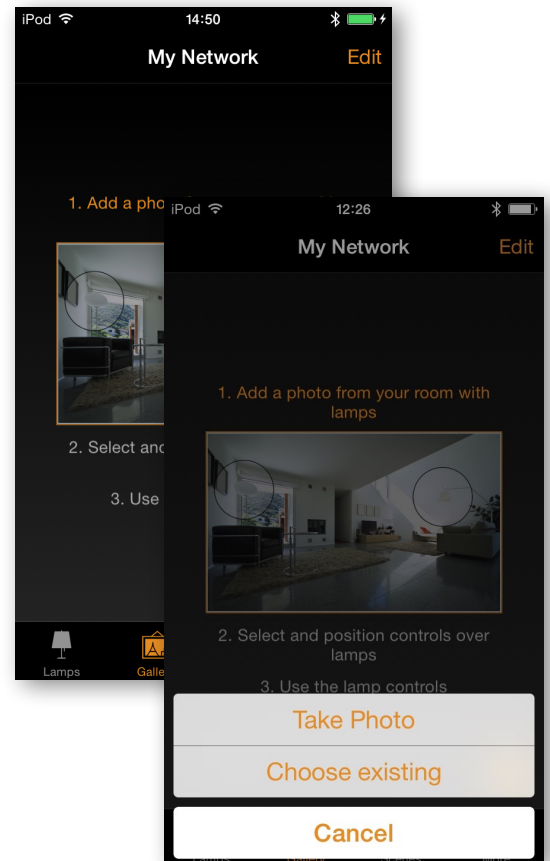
iPod 14:50

My Network Edit

1. Add a pho

2. Select and

3. Use

Lamps Galle

iPod 12:26

My Network Edit

1. Add a photo from your room with lamps

2. Select and position controls over lamps

3. Use the lamp controls

Take Photo

Choose existing

Cancel